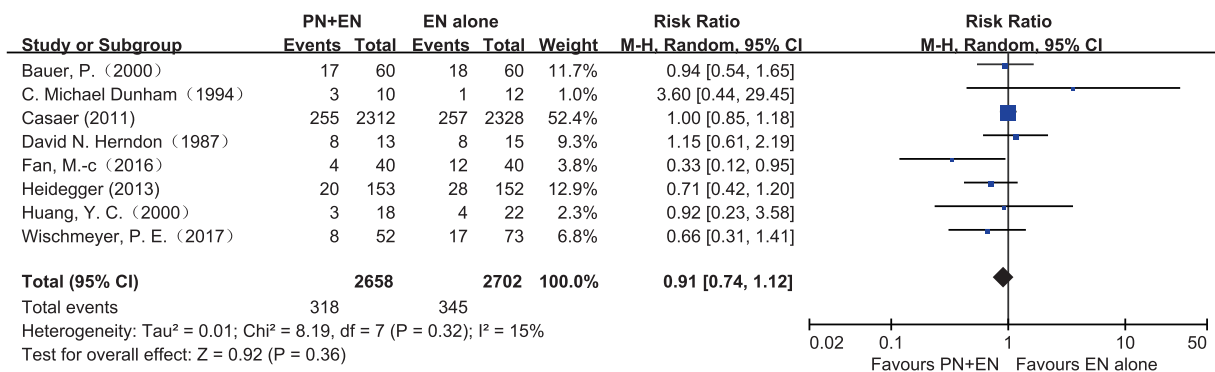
| Study or Subgroup | PN+EN Events | PN+EN Total | EN alone Events | EN alone Total | Weight | Risk Ratio M-H, Random, 95% CI |
|---|---|---|---|---|---|---|
| Bauer, P.（2000） | 17 | 60 | 18 | 60 | 11.7% | 0.94 [0.54, 1.65] |
| C. Michael Dunham（1994） | 3 | 10 | 1 | 12 | 1.0% | 3.60 [0.44, 29.45] |
| Casaer (2011) | 255 | 2312 | 257 | 2328 | 52.4% | 1.00 [0.85, 1.18] |
| David N. Herndon（1987） | 8 | 13 | 8 | 15 | 9.3% | 1.15 [0.61, 2.19] |
| Fan, M.-c（2016） | 4 | 40 | 12 | 40 | 3.8% | 0.33 [0.12, 0.95] |
| Heidegger (2013) | 20 | 153 | 28 | 152 | 12.9% | 0.71 [0.42, 1.20] |
| Huang, Y. C.（2000） | 3 | 18 | 4 | 22 | 2.3% | 0.92 [0.23, 3.58] |
| Wischmeyer, P. E.（2017） | 8 | 52 | 17 | 73 | 6.8% | 0.66 [0.31, 1.41] |
| **Total (95% CI)** | | **2658** | | **2702** | **100.0%** | **0.91 [0.74, 1.12]** |
| Total events | 318 | | 345 | | | |

Heterogeneity: Tau² = 0.01; Chi² = 8.19, df = 7 (P = 0.32); I² = 15%
Test for overall effect: Z = 0.92 (P = 0.36)

Risk Ratio
M-H, Random, 95% CI

0.02 0.1 1 10 50
Favours PN+EN Favours EN alone